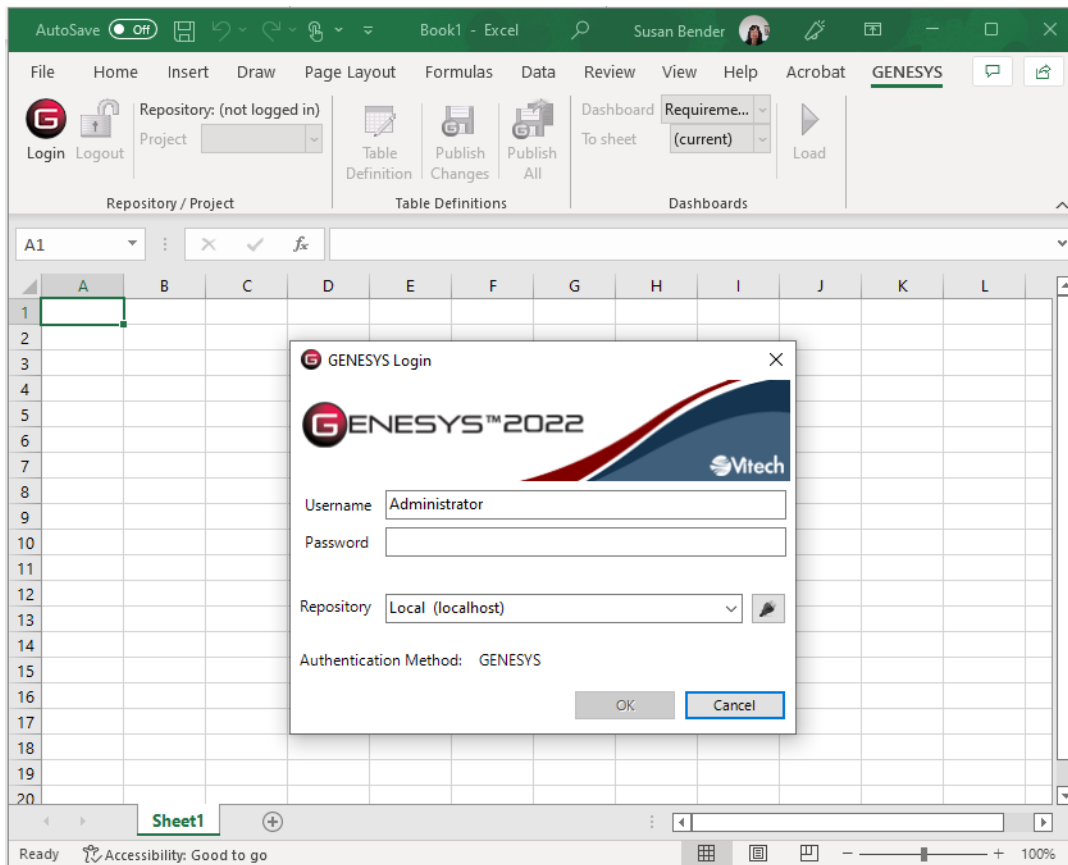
AutoSave Off Book1 - Excel Susan Bender

File Home Insert Draw Page Layout Formulas Data Review View Help Acrobat GENESYS

Login Logout Repository: (not logged in) Project Table Definition Publish Changes Publish All Dashboard Requireme... To sheet (current) Load

Repository / Project Table Definitions Dashboards

A1 $f_x$

| | A | B | C | D | E | F | G | H | I | J | K | L |
|---|---|---|---|---|---|---|---|---|---|---|---|---|
| 1 | | | | | | | | | | | | |
| 2 | | | | | | | | | | | | |
| 3 | | | | | | | | | | | | |
| 4 | | | | | | | | | | | | |
| 5 | | | | | | | | | | | | |
| 6 | | | | | | | | | | | | |
| 7 | | | | | | | | | | | | |
| 8 | | | | | | | | | | | | |
| 9 | | | | | | | | | | | | |
| 10 | | | | | | | | | | | | |
| 11 | | | | | | | | | | | | |
| 12 | | | | | | | | | | | | |
| 13 | | | | | | | | | | | | |
| 14 | | | | | | | | | | | | |
| 15 | | | | | | | | | | | | |
| 16 | | | | | | | | | | | | |
| 17 | | | | | | | | | | | | |
| 18 | | | | | | | | | | | | |
| 19 | | | | | | | | | | | | |
| 20 | | | | | | | | | | | | |

GENESYS Login

GENESYS™2022

Vitech

Username Administrator

Password

Repository Local (localhost)

Authentication Method: GENESYS

OK Cancel

Sheet1

Ready Accessibility: Good to go 100%